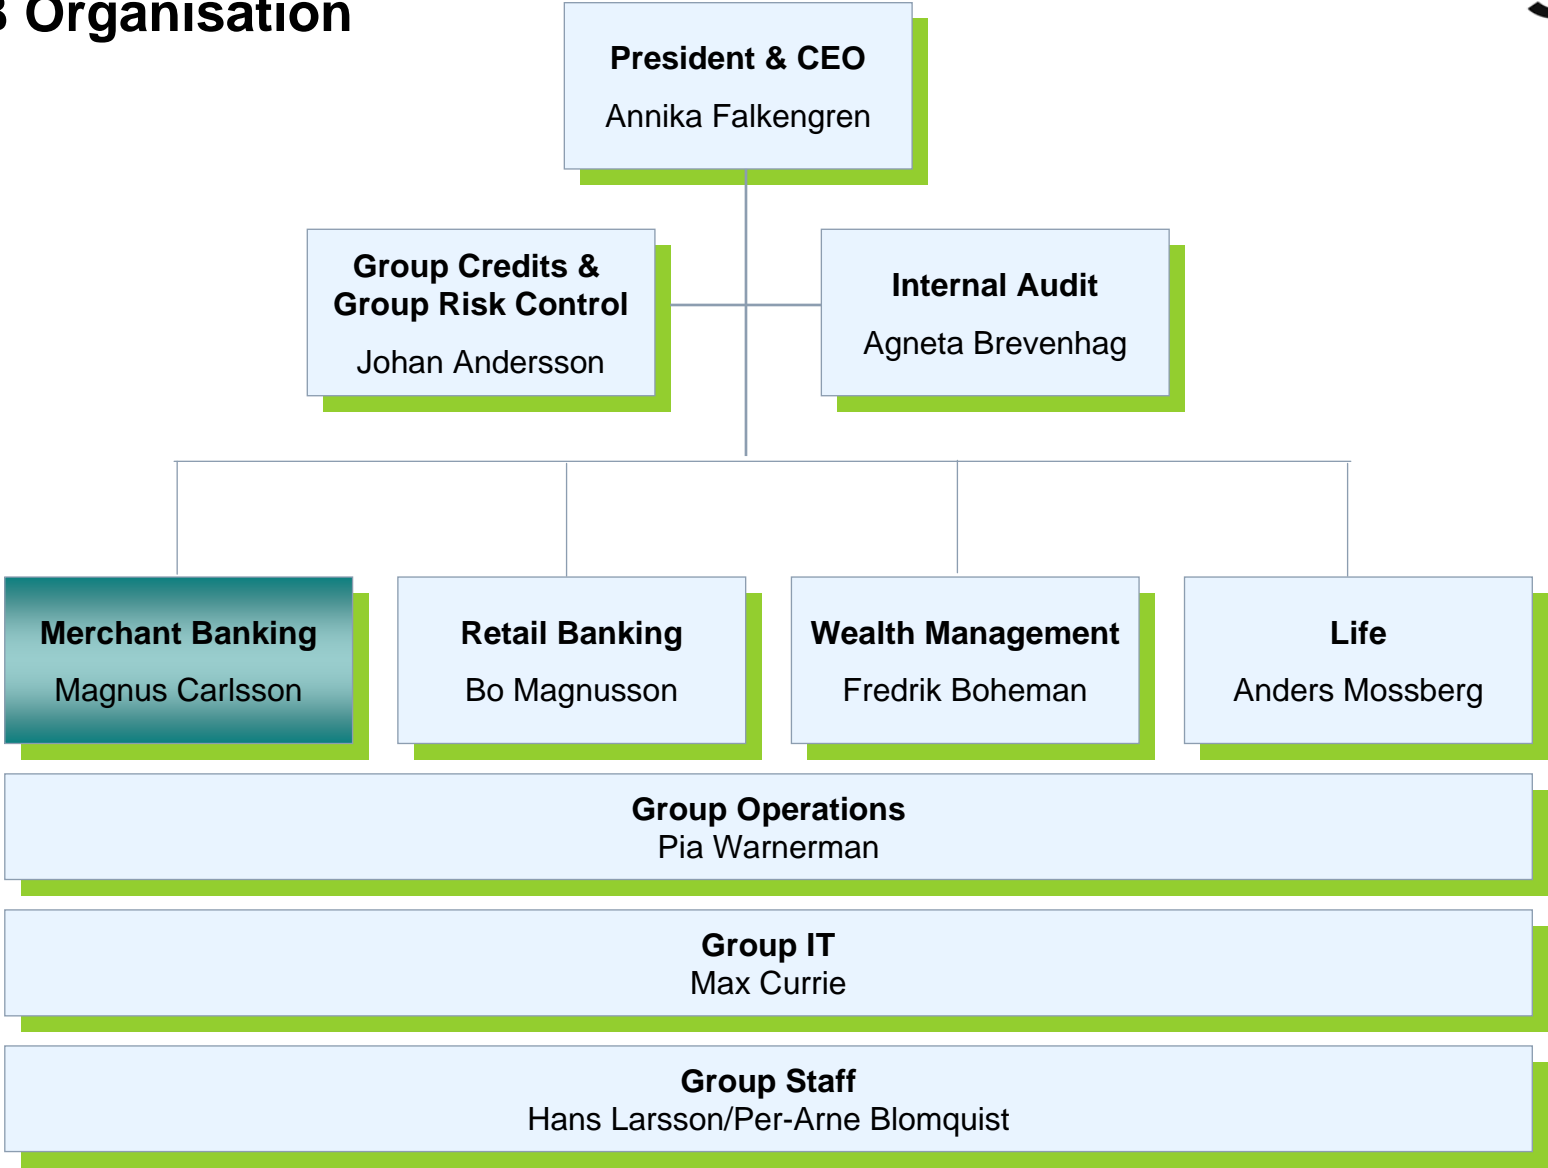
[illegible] Organisation

President & CEO
Annika Falkengren

Group Credits & Group Risk Control
Johan Andersson

Internal Audit
Agneta Brevenhag

Merchant Banking
Magnus Carlsson

Retail Banking
Bo Magnusson

Wealth Management
Fredrik Boheman

Life
Anders Mossberg

Group Operations
Pia Warnerman

Group IT
Max Currie

Group Staff
Hans Larsson/Per-Arne Blomquist